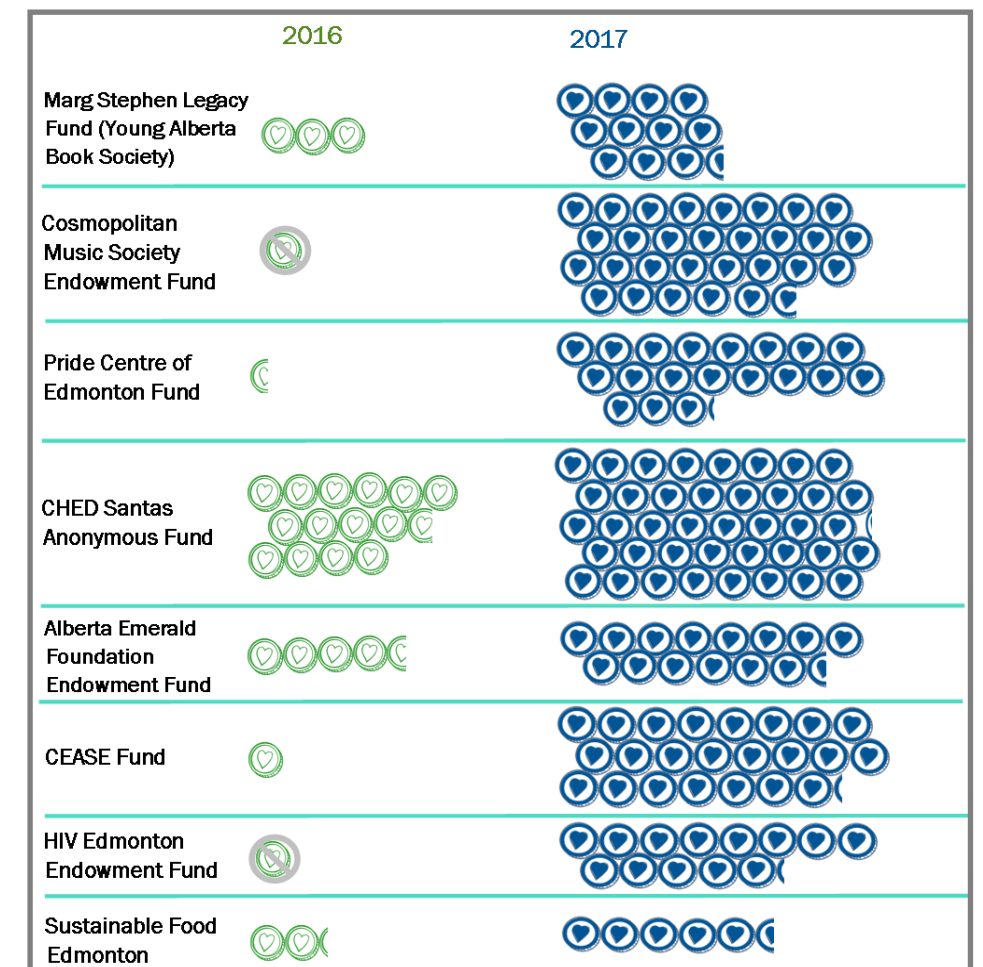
2016

2017

Marg Stephen Legacy Fund (Young Alberta Book Society)

Cosmopolitan Music Society Endowment Fund

Pride Centre of Edmonton Fund

CHED Santas Anonymous Fund

Alberta Emerald Foundation Endowment Fund

CEASE Fund

HIV Edmonton Endowment Fund

Sustainable Food Edmonton